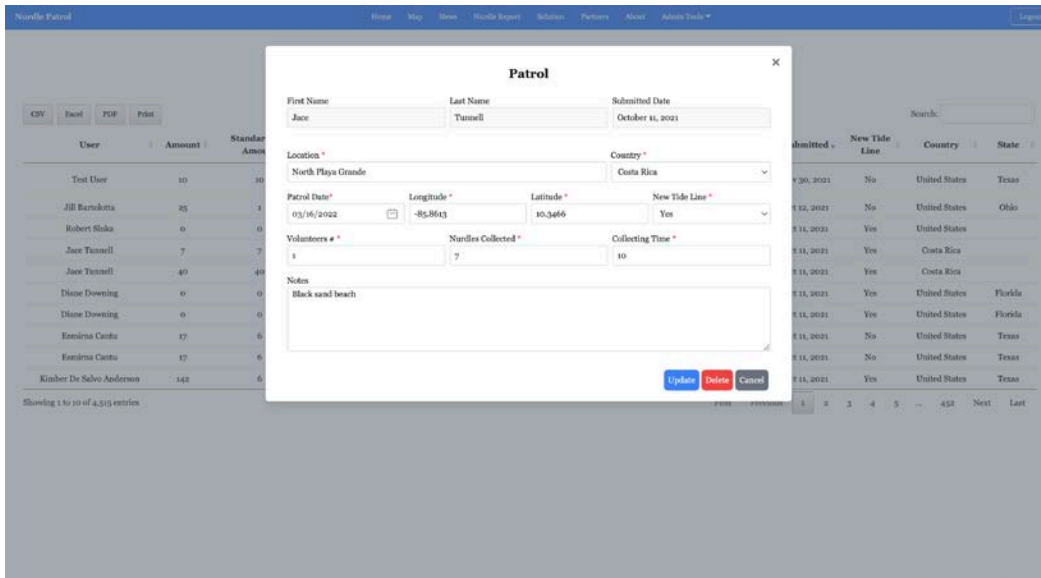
Nurdle Patrol

Home Map News Nurdle Report Solution Partners About Admin Tools ▾

Logout

CSV Excel PDF Print

Search:

| User | Amount | Standar Amo | ubmitted | New Tide Line | Country | State |
|---|---|---|---|---|---|---|
| Test User | 10 | 10 | y 30, 2021 | No | United States | Texas |
| Jill Bartolotta | 25 | 1 | t 12, 2021 | No | United States | Ohio |
| Robert Sluka | 0 | 0 | t 11, 2021 | Yes | United States | |
| Jace Tunnell | 7 | 7 | t 11, 2021 | Yes | Costa Rica | |
| Jace Tunnell | 40 | 40 | t 11, 2021 | Yes | Costa Rica | |
| Diane Downing | 0 | 0 | t 11, 2021 | Yes | United States | Florida |
| Diane Downing | 0 | 0 | t 11, 2021 | Yes | United States | Florida |
| Esmirna Cantu | 17 | 6 | t 11, 2021 | No | United States | Texas |
| Esmirna Cantu | 17 | 6 | t 11, 2021 | No | United States | Texas |
| Kimber De Salvo Anderson | 142 | 6 | t 11, 2021 | Yes | United States | Texas |

Showing 1 to 10 of 4,515 entries

First Previous 1 2 3 4 5 ... 452 Next Last

Patrol

×

First Name
Jace

Last Name
Tunnell

Submitted Date
October 11, 2021

Location *
North Playa Grande

Country *
Costa Rica

Patrol Date*
03/16/2022

Longitude *
-85.8613

Latitude *
10.3466

New Tide Line *
Yes

Volunteers # *
1

Nurdles Collected *
7

Collecting Time *
10

Notes
Black sand beach

Update Delete Cancel